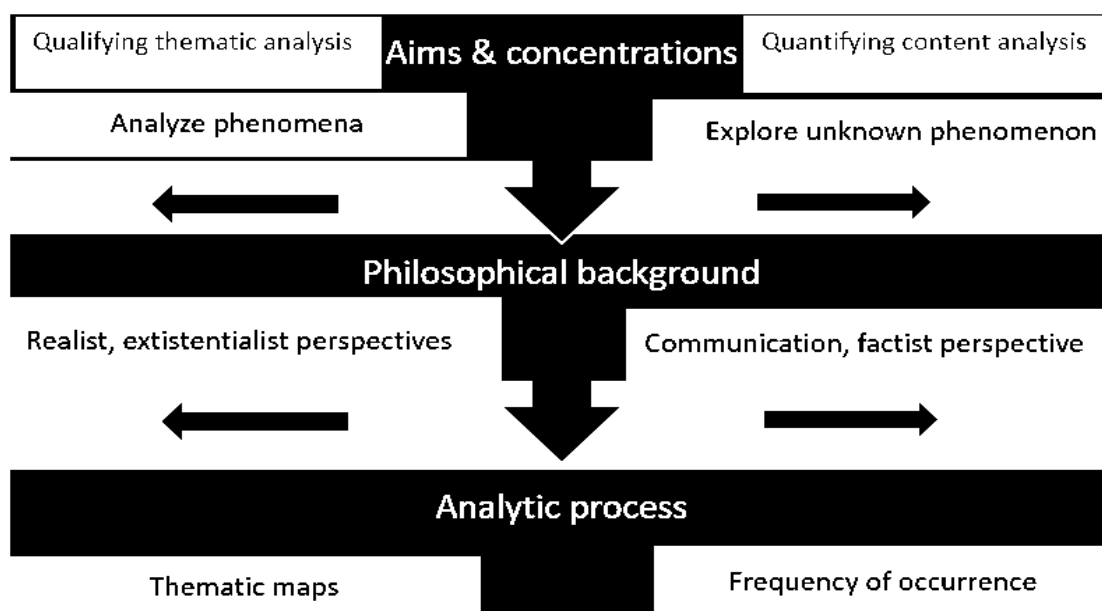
Qualifying thematic analysis

Aims & concentrations

Quantifying content analysis

Analyze phenomena

Explore unknown phenomenon

Philosophical background

Realist, extistentialist perspectives

Communication, factist perspective

Analytic process

Thematic maps

Frequency of occurrence